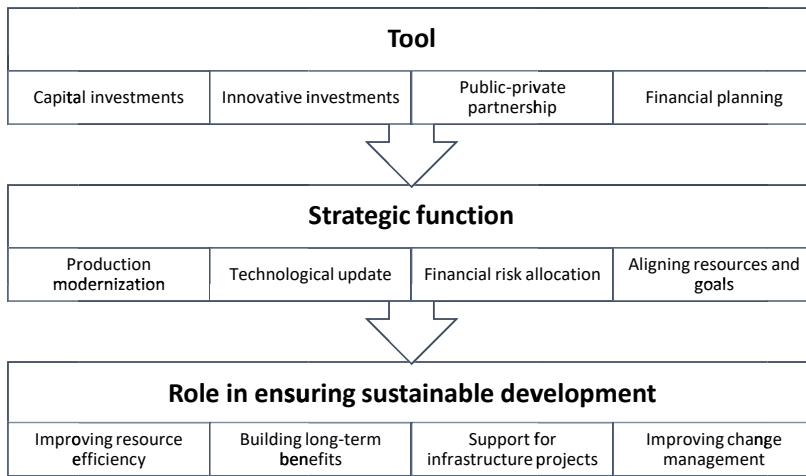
Tool

| Capital investments | Innovative investments | Public-private partnership | Financial planning |
|---|---|---|---|

Strategic function

| Production modernization | Technological update | Financial risk allocation | Aligning resources and goals |
|---|---|---|---|

Role in ensuring sustainable development

| Improving resource efficiency | Building long-term benefits | Support for infrastructure projects | Improving change management |
|---|---|---|---|